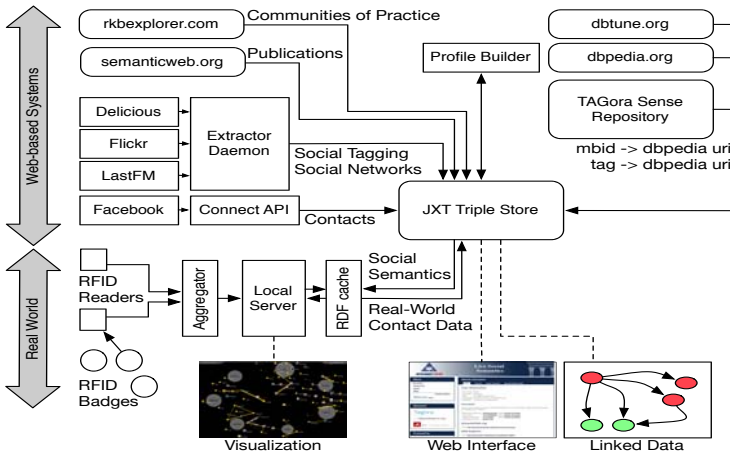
Web-based Systems

Real World

rkbexplorer.com

Communities of Practice

semanticweb.org

Publications

Profile Builder

dbtune.org

dbpedia.org

TAGora Sense Repository

mbid -> dbpedia uri
tag -> dbpedia uri

Delicious

Flickr

LastFM

Extractor Daemon

Social Tagging
Social Networks

Facebook

Connect API

Contacts

JXT Triple Store

RFID Readers

Aggregator

Local Server

RDF cache

Social Semantics

Real-World Contact Data

RFID Badges

Visualization

Web Interface

Linked Data